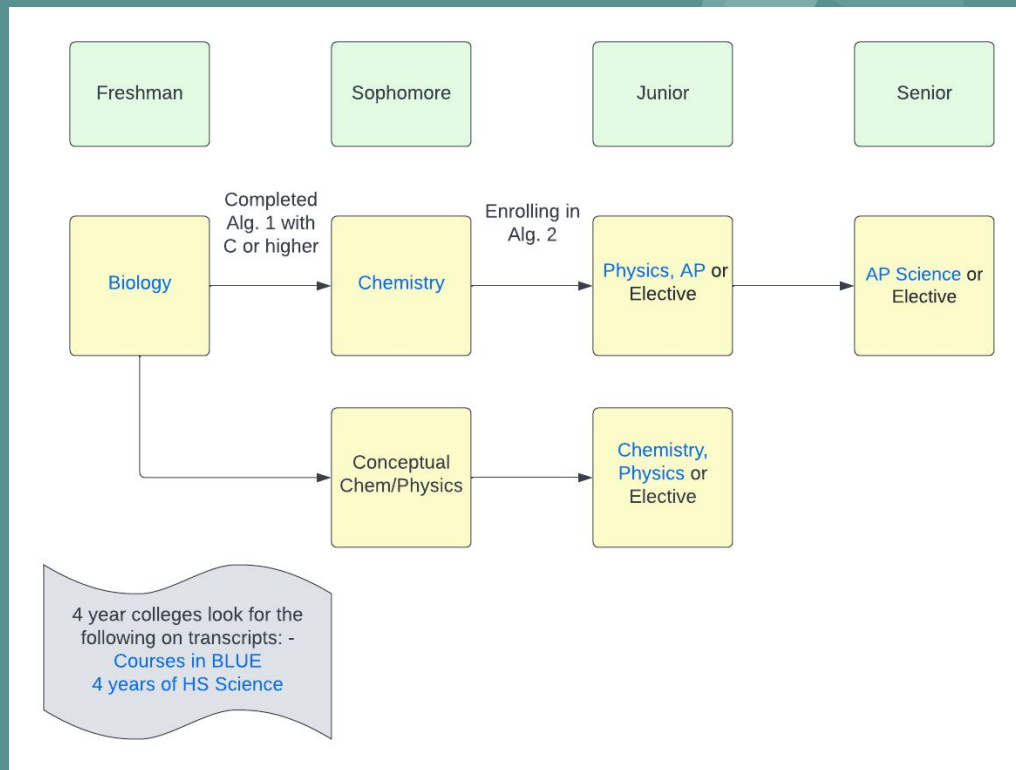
Freshman

Sophomore

Junior

Senior

Biology

Completed Alg. 1 with C or higher

Chemistry

Enrolling in Alg. 2

Physics, AP or Elective

AP Science or Elective

Conceptual Chem/Physics

Chemistry, Physics or Elective

4 year colleges look for the following on transcripts: -
Courses in BLUE
4 years of HS Science